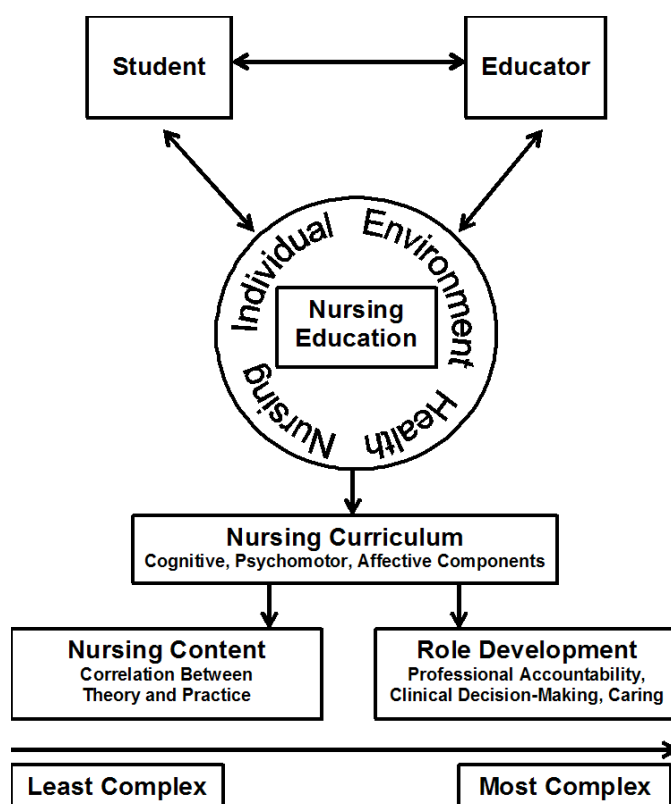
Student

Educator

Individual Environment Health Nursing

Nursing Education

Nursing Curriculum
Cognitive, Psychomotor, Affective Components

Nursing Content
Correlation Between Theory and Practice

Role Development
Professional Accountability, Clinical Decision-Making, Caring

Least Complex

Most Complex